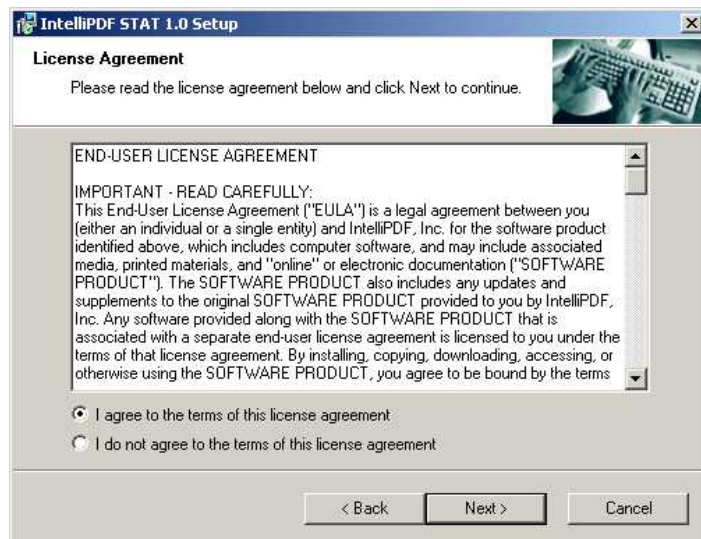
IntelliPDF STAT 1.0 Setup

License Agreement

Please read the license agreement below and click Next to continue.

END-USER LICENSE AGREEMENT

IMPORTANT - READ CAREFULLY:
This End-User License Agreement ("EULA") is a legal agreement between you (either an individual or a single entity) and IntelliPDF, Inc. for the software product identified above, which includes computer software, and may include associated media, printed materials, and "online" or electronic documentation ("SOFTWARE PRODUCT"). The SOFTWARE PRODUCT also includes any updates and supplements to the original SOFTWARE PRODUCT provided to you by IntelliPDF, Inc. Any software provided along with the SOFTWARE PRODUCT that is associated with a separate end-user license agreement is licensed to you under the terms of that license agreement. By installing, copying, downloading, accessing, or otherwise using the SOFTWARE PRODUCT, you agree to be bound by the terms

I agree to the terms of this license agreement

I do not agree to the terms of this license agreement

< Back

Next >

Cancel